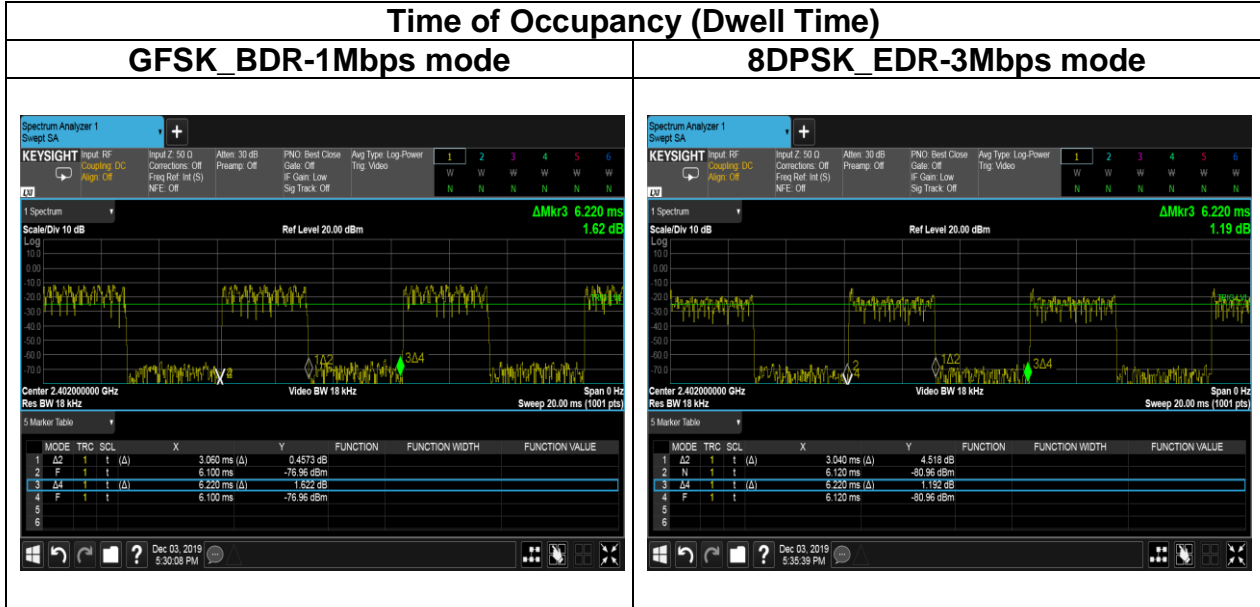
| Time of Occupancy (Dwell Time) | |
|---|---|
| GFSK_BDR-1Mbps mode | 8DPSK_EDR-3Mbps mode |

Spectrum Analyzer 1
Swept SA
KEYSIGHT Input: RF Coupling: DC Align: Off
Input Z: 50 Ω Corrections: Off Freq Ref: Int (S) NFE: Off
Atten: 30 dB Preamp: Off
PNO: Best Close Gate: Off IF Gain: Low Sig Track: Off
Avg Type: Log-Power Trig: Video
1 2 3 4 5 6
W W W W W W
N N N N N N
1 Spectrum
ΔMkr3 6.220 ms
1.62 dB
Scale/Div 10 dB
Ref Level 20.00 dBm
Log
10.0
0.00
-10.0
-20.0
-30.0
-40.0
-50.0
-60.0
-70.0
1Δ2
3Δ4
Center 2.402000000 GHz
Res BW 18 kHz
Video BW 18 kHz
Span 0 Hz
Sweep 20.00 ms (1001 pts)
5 Marker Table

| | MODE | TRC | SCL | X | Y | FUNCTION | FUNCTION WIDTH | FUNCTION VALUE |
|---|---|---|---|---|---|---|---|---|
| 1 | Δ2 | 1 | t (Δ) | 3.060 ms (Δ) | 0.4573 dB | | | |
| 2 | F | 1 | t | 6.100 ms | -76.96 dBm | | | |
| 3 | Δ4 | 1 | t (Δ) | 6.220 ms (Δ) | 1.622 dB | | | |
| 4 | F | 1 | t | 6.100 ms | -76.96 dBm | | | |
| 5 | | | | | | | | |
| 6 | | | | | | | | |

Dec 03, 2019
5:30:08 PM

Spectrum Analyzer 1
Swept SA
KEYSIGHT Input: RF Coupling: DC Align: Off
Input Z: 50 Ω Corrections: Off Freq Ref: Int (S) NFE: Off
Atten: 30 dB Preamp: Off
PNO: Best Close Gate: Off IF Gain: Low Sig Track: Off
Avg Type: Log-Power Trig: Video
1 2 3 4 5 6
W W W W W W
N N N N N N
1 Spectrum
ΔMkr3 6.220 ms
1.19 dB
Scale/Div 10 dB
Ref Level 20.00 dBm
Log
10.0
0.00
-10.0
-20.0
-30.0
-40.0
-50.0
-60.0
-70.0
1Δ2
3Δ4
Center 2.402000000 GHz
Res BW 18 kHz
Video BW 18 kHz
Span 0 Hz
Sweep 20.00 ms (1001 pts)
5 Marker Table

| | MODE | TRC | SCL | X | Y | FUNCTION | FUNCTION WIDTH | FUNCTION VALUE |
|---|---|---|---|---|---|---|---|---|
| 1 | Δ2 | 1 | t (Δ) | 3.040 ms (Δ) | 4.518 dB | | | |
| 2 | N | 1 | t | 6.120 ms | -80.96 dBm | | | |
| 3 | Δ4 | 1 | t (Δ) | 6.220 ms (Δ) | 1.192 dB | | | |
| 4 | F | 1 | t | 6.120 ms | -80.96 dBm | | | |
| 5 | | | | | | | | |
| 6 | | | | | | | | |

Dec 03, 2019
5:35:39 PM